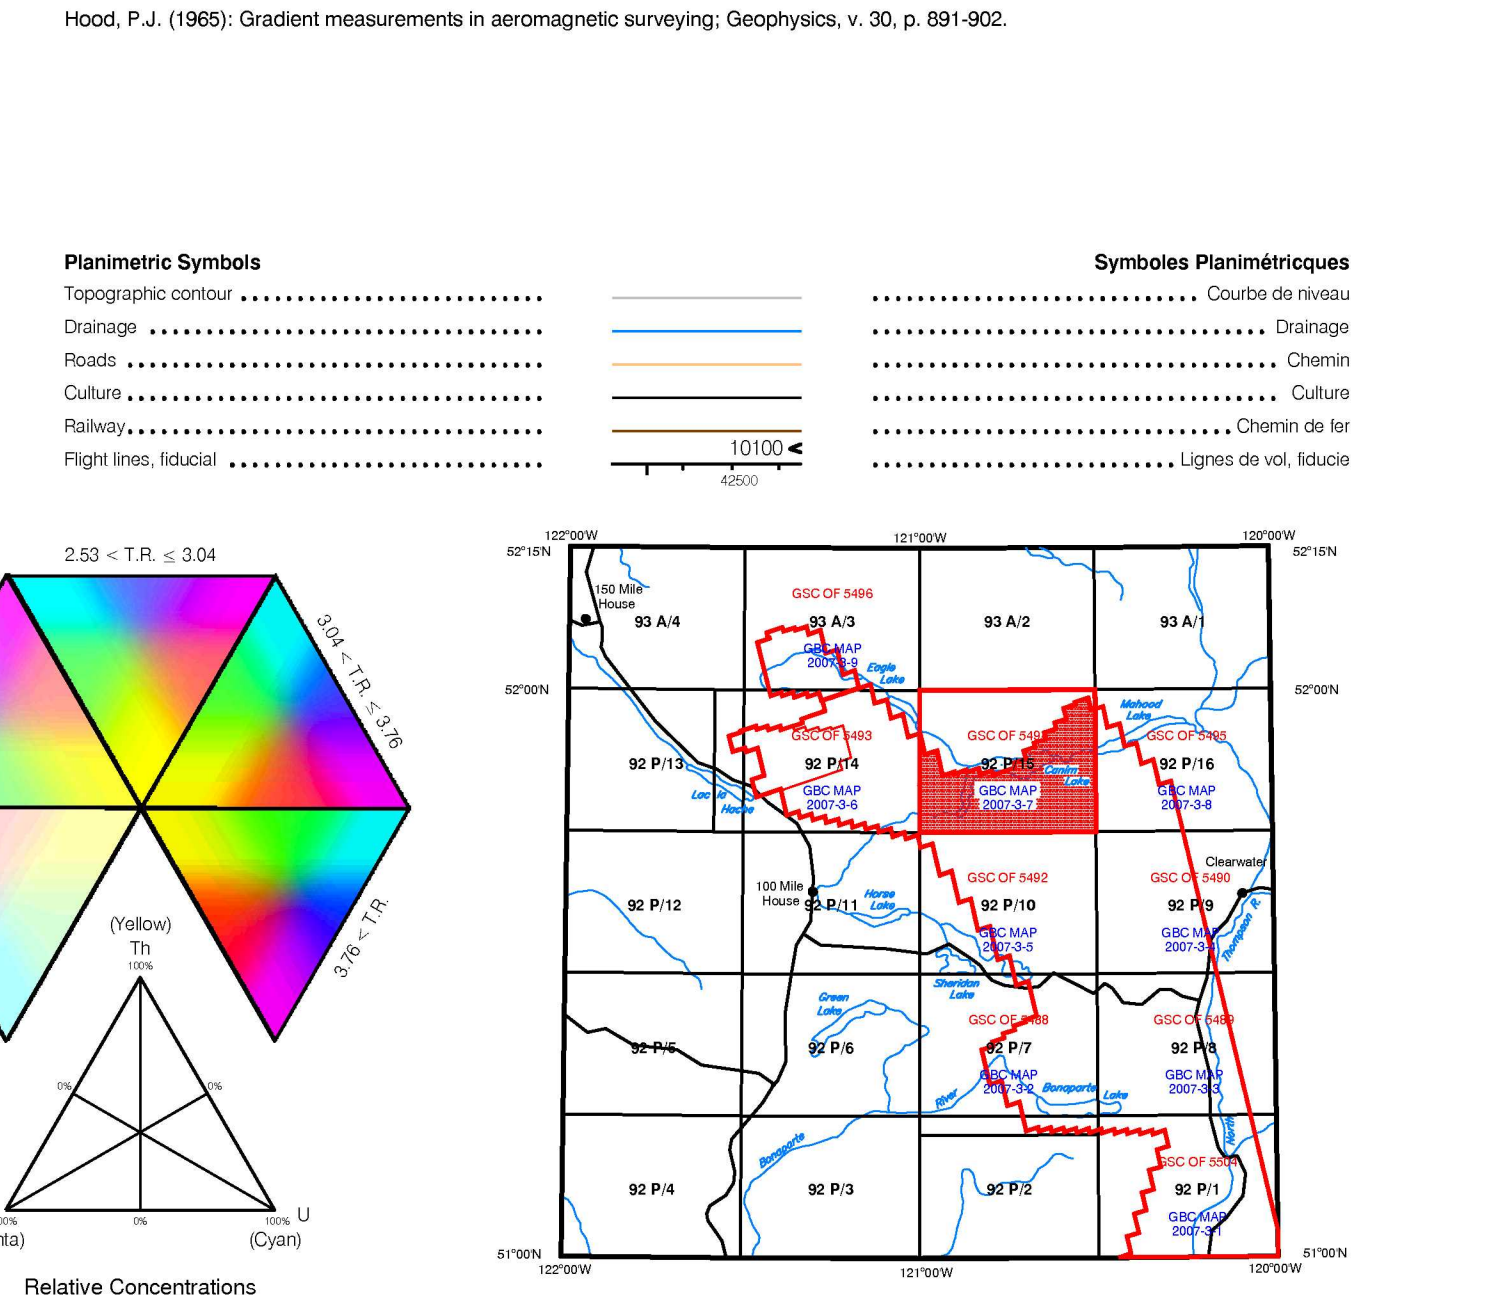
Hood, P.J. (1965): Gradient measurements in aeromagnetic surveying; Geophysics, v. 30, p. 891-902.

Planimetric Symbols

Topographic contour ............................ Courbe de niveau

Drainage ............................ Drainage

Roads ............................ Chemin

Culture ............................ Culture

Railway............................ Chemin de fer

Flight lines, fiducial ............................ Lignes de vol, fiducie

Symboles Planimétricques

10100

42500

2.53 < T.R. ≤ 3.04

3.04 < T.R. ≤ 3.76

3.76 < T.R.

(Yellow)
Th
100%

0%
0%

00%
0%
100%
U
ta)
(Cyan)

Relative Concentrations

122°00'W
121°00'W
120°00'W
52°15'N
52°15'N
52°00'N
52°00'N
51°00'N
51°00'N
122°00'W
121°00'W
120°00'W

150 Mile House
93 A/4
GSC OF 5496
93 A/3
GBC MAP 2007-3-9
Eagle Lake
93 A/2
93 A/1
Mahood Lake
92 P/13
GSC OF 5493
92 P/14
GBC MAP 2007-3-6
Lac la Hache
GSC OF 549
92 P/15
Canim Lake
GBC MAP 2007-3-7
GSC OF 5495
92 P/16
GBC MAP 2007-3-8
Clearwater
100 Mile House
92 P/12
92 P/11
Horse Lake
GSC OF 5492
92 P/10
GBC MAP 2007-3-5
GSC OF 5490
92 P/9
GBC MAP 2007-3-4
Thompson R.
Sheridan Lake
Green Lake
92 P/5
92 P/6
GSC OF 5488
92 P/7
GBC MAP 2007-3-2
Bonaparte Lake
River
GSC OF 5489
92 P/8
GBC MAP 2007-3-3
North
Bonaparte
92 P/4
92 P/3
92 P/2
GSC OF 5504
92 P/1
GBC MAP 2007-3-1